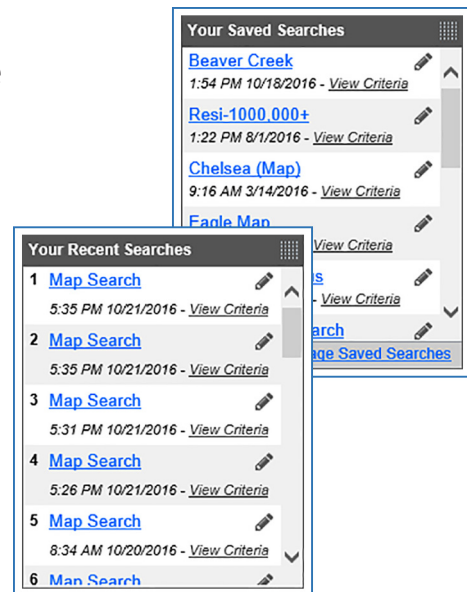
Your Saved Searches

Beaver Creek
1:54 PM 10/18/2016 - View Criteria

Resi-1000,000+
1:22 PM 8/1/2016 - View Criteria

Chelsea (Map)
9:16 AM 3/14/2016 - View Criteria

Eagle Map
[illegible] - View Criteria

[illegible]s
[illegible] - View Criteria

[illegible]arch

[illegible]age Saved Searches

Your Recent Searches

1 Map Search
5:35 PM 10/21/2016 - View Criteria

2 Map Search
5:35 PM 10/21/2016 - View Criteria

3 Map Search
5:31 PM 10/21/2016 - View Criteria

4 Map Search
5:26 PM 10/21/2016 - View Criteria

5 Map Search
8:34 AM 10/20/2016 - View Criteria

6 Map Search